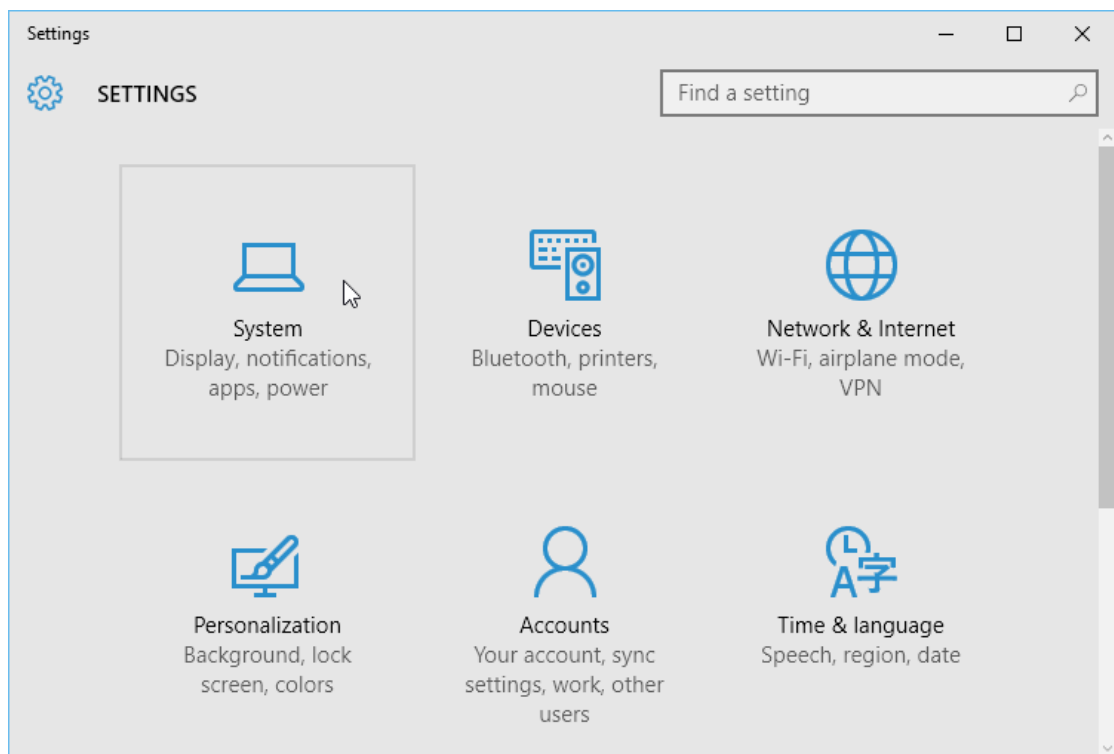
Settings

SETTINGS

Find a setting

System
Display, notifications, apps, power

Devices
Bluetooth, printers, mouse

Network & Internet
Wi-Fi, airplane mode, VPN

Personalization
Background, lock screen, colors

Accounts
Your account, sync settings, work, other users

Time & language
Speech, region, date